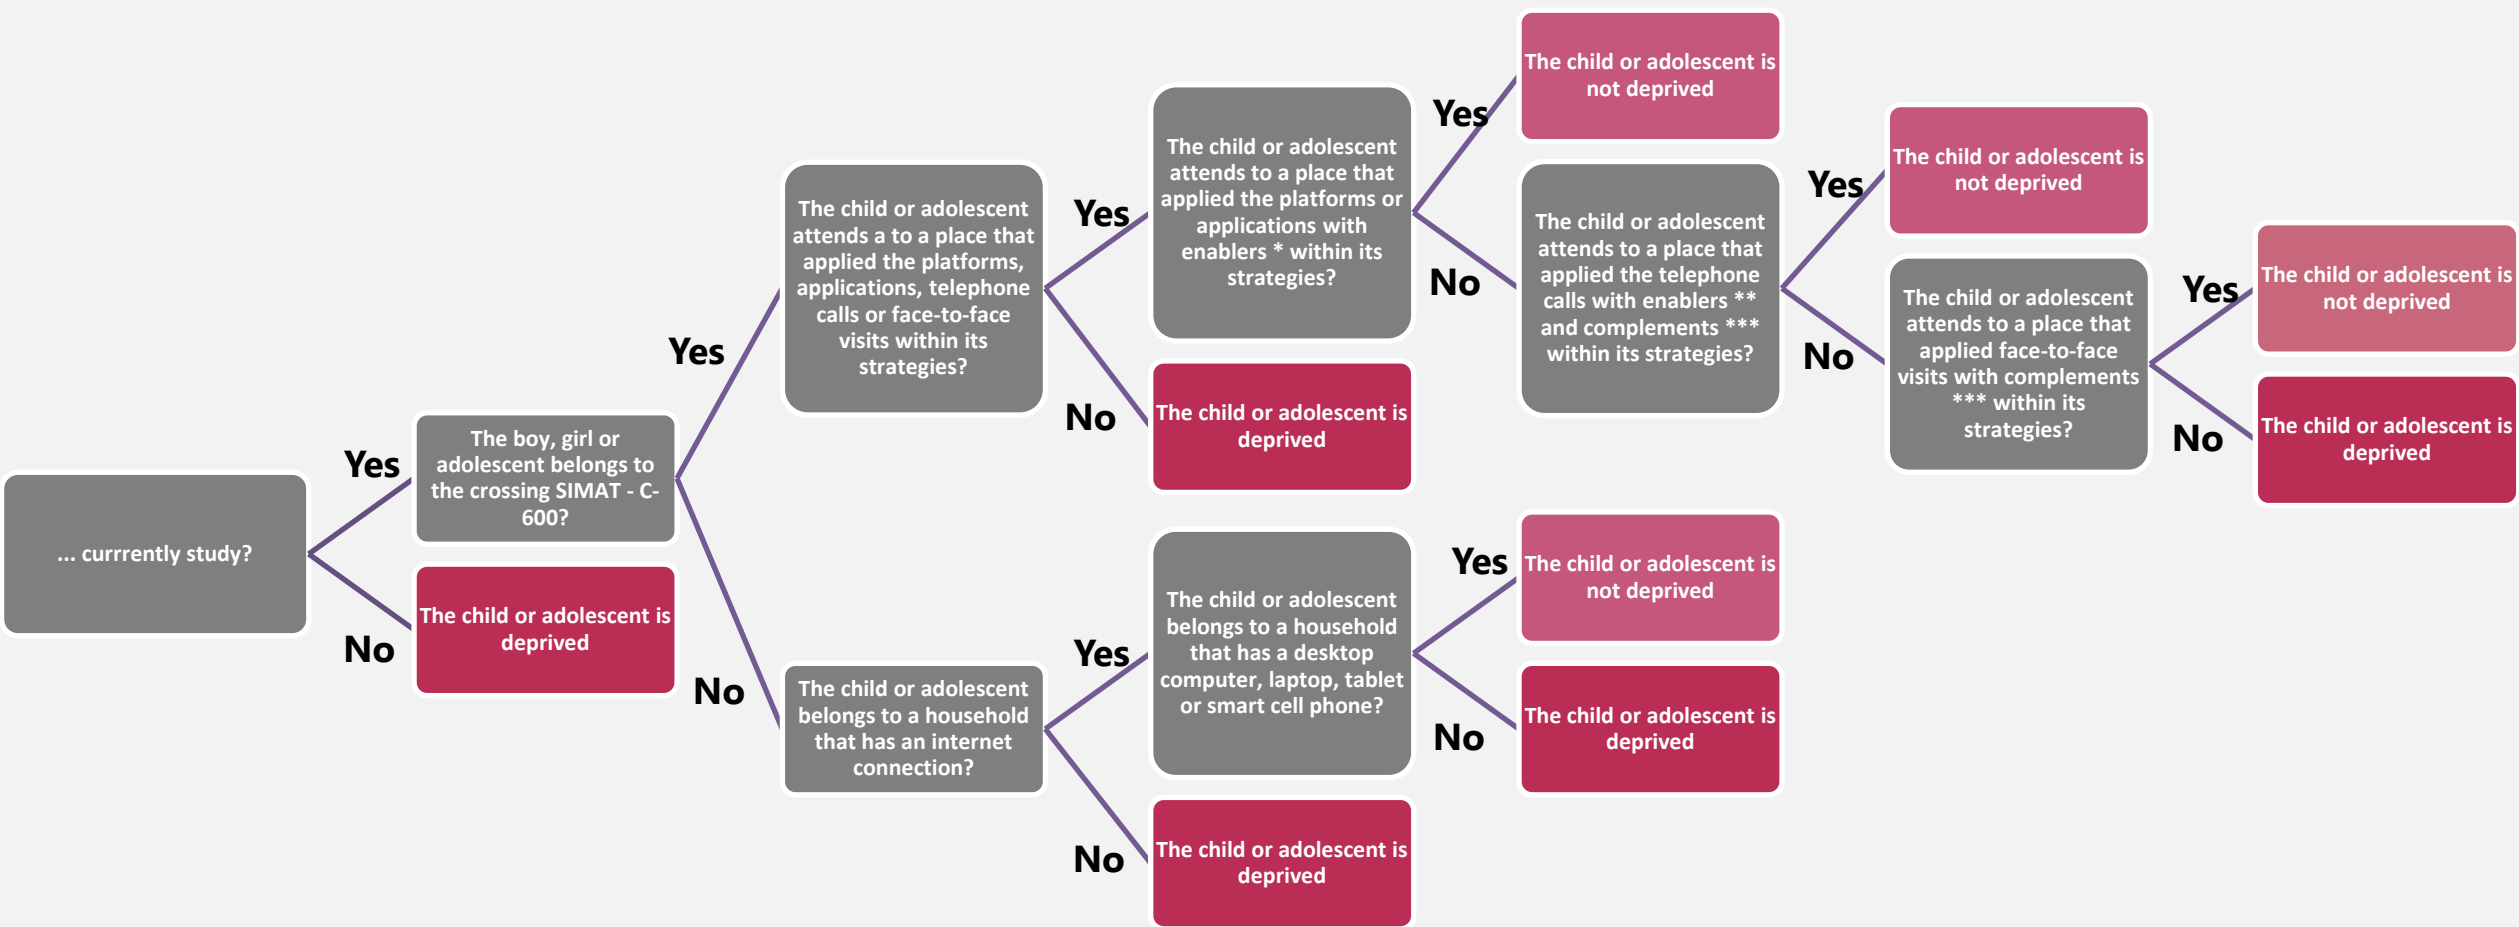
... currrently study?

Yes

The boy, girl or adolescent belongs to the crossing SIMAT - C-600?

No

The child or adolescent is deprived

Yes

The child or adolescent attends a to a place that applied the platforms, applications, telephone calls or face-to-face visits within its strategies?

Yes

The child or adolescent attends to a place that applied the platforms or applications with enablers * within its strategies?

Yes

The child or adolescent is not deprived

No

The child or adolescent attends to a place that applied the telephone calls with enablers ** and complements *** within its strategies?

Yes

The child or adolescent is not deprived

No

The child or adolescent attends to a place that applied face-to-face visits with complements *** within its strategies?

Yes

The child or adolescent is not deprived

No

The child or adolescent is deprived

No

The child or adolescent is deprived

No

The child or adolescent belongs to a household that has an internet connection?

Yes

The child or adolescent belongs to a household that has a desktop computer, laptop, tablet or smart cell phone?

Yes

The child or adolescent is not deprived

No

The child or adolescent is deprived

No

The child or adolescent is deprived